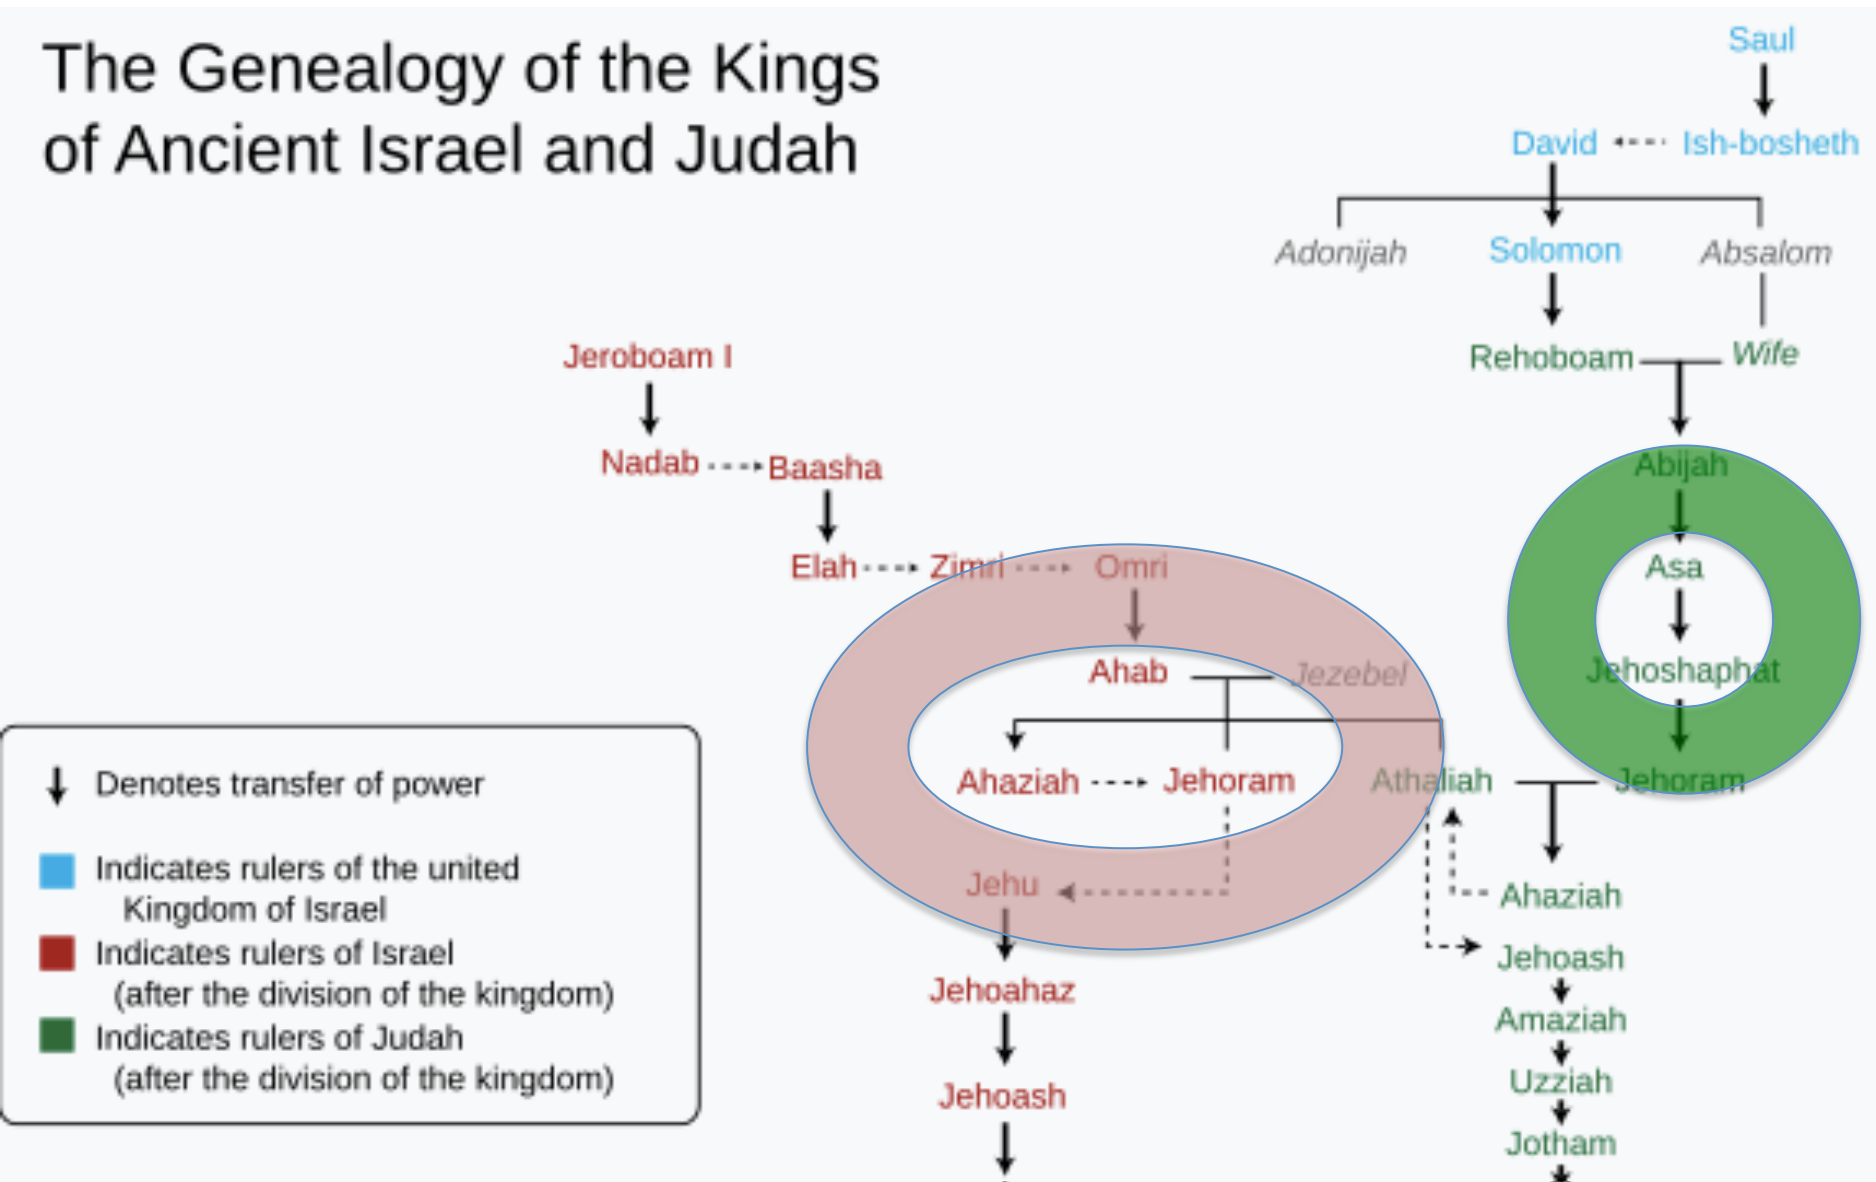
The Genealogy of the Kings of Ancient Israel and Judah

Saul

David Ish-bosheth

Adonijah Solomon Absalom

Rehoboam Wife

Jeroboam I

Nadab Baasha

Elah Zimri Omri

Abijah

Asa

Jehoshaphat

Ahab Jezebel

Ahaziah Jehoram Athaliah Jehoram

Jehu

Ahaziah

Jehoash

Jehoahaz

Amaziah

Uzziah

Jehoash

Jotham

Denotes transfer of power

Indicates rulers of the united Kingdom of Israel

Indicates rulers of Israel (after the division of the kingdom)

Indicates rulers of Judah (after the division of the kingdom)